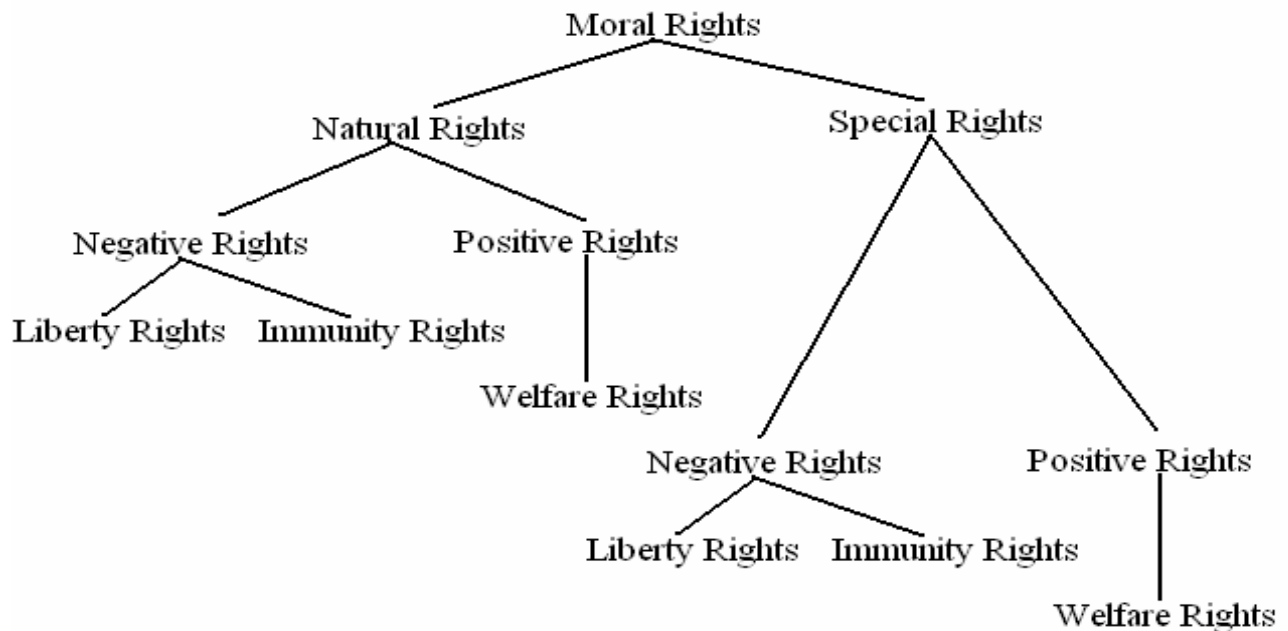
Moral Rights

Natural Rights

Special Rights

Negative Rights

Positive Rights

Liberty Rights

Immunity Rights

Welfare Rights

Negative Rights

Positive Rights

Liberty Rights

Immunity Rights

Welfare Rights